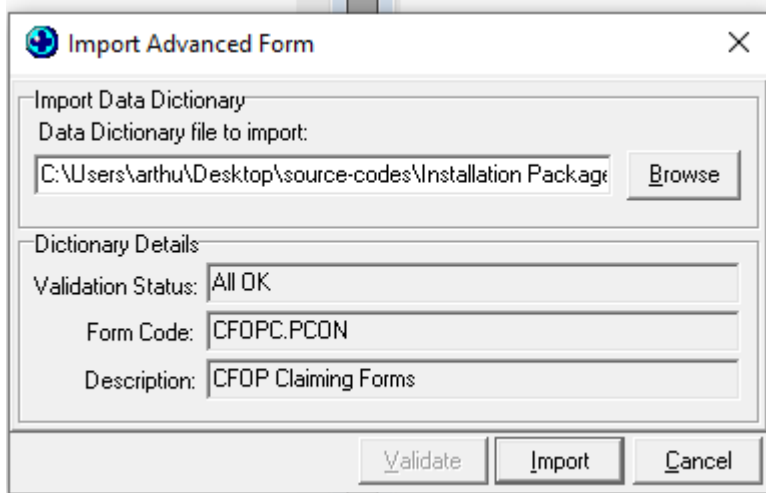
Import Advanced Form

×

Import Data Dictionary

Data Dictionary file to import:

C:\Users\arthu\Desktop\source-codes\Installation Package

Browse

Dictionary Details

Validation Status: All OK

Form Code: CFOPC.PCON

Description: CFOP Claiming Forms

Validate

Import

Cancel